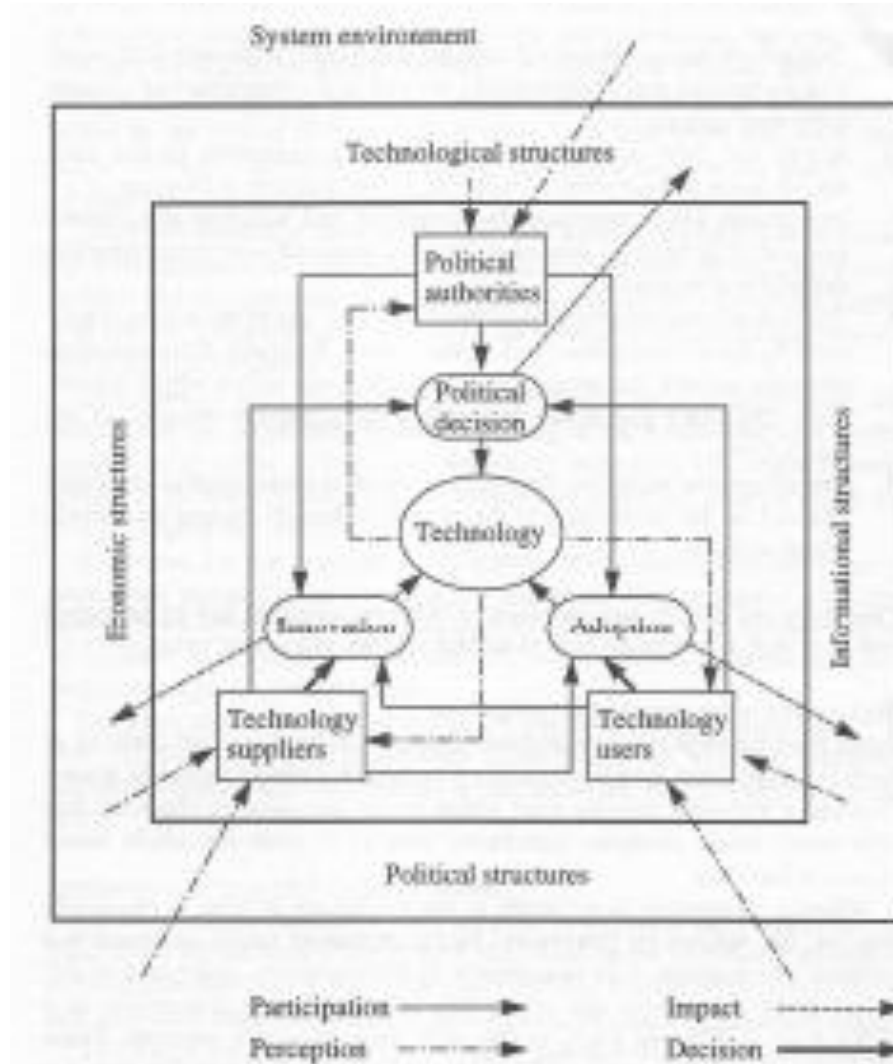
System environment

Technological structures

Political authorities

Political decision

Technology

Innovation

Adoption

Technology suppliers

Technology users

Economic structures

Informational structures

Political structures

Participation

Perception

Impact

Decision